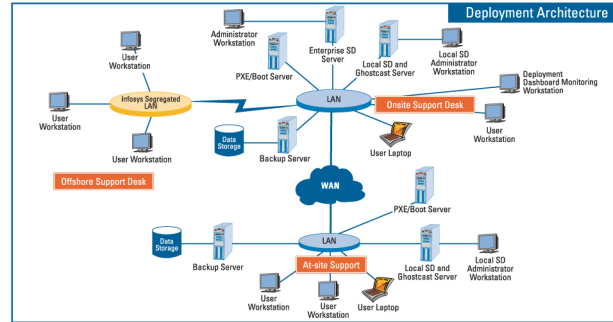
Deployment Architecture

Administrator Workstation

Enterprise SD Server

Local SD and Ghostcast Server

Local SD Administrator Workstation

User Workstation

PXE/Boot Server

Deployment Dashboard Monitoring Workstation

User Workstation

Infosys Segregated LAN

LAN

Onsite Support Desk

User Workstation

Data Storage

Backup Server

User Laptop

User Workstation

Offshore Support Desk

WAN

PXE/Boot Server

Data Storage

LAN

Backup Server

At-site Support

Local SD and Ghostcast Server

Local SD Administrator Workstation

User Workstation

User Workstation

User Laptop